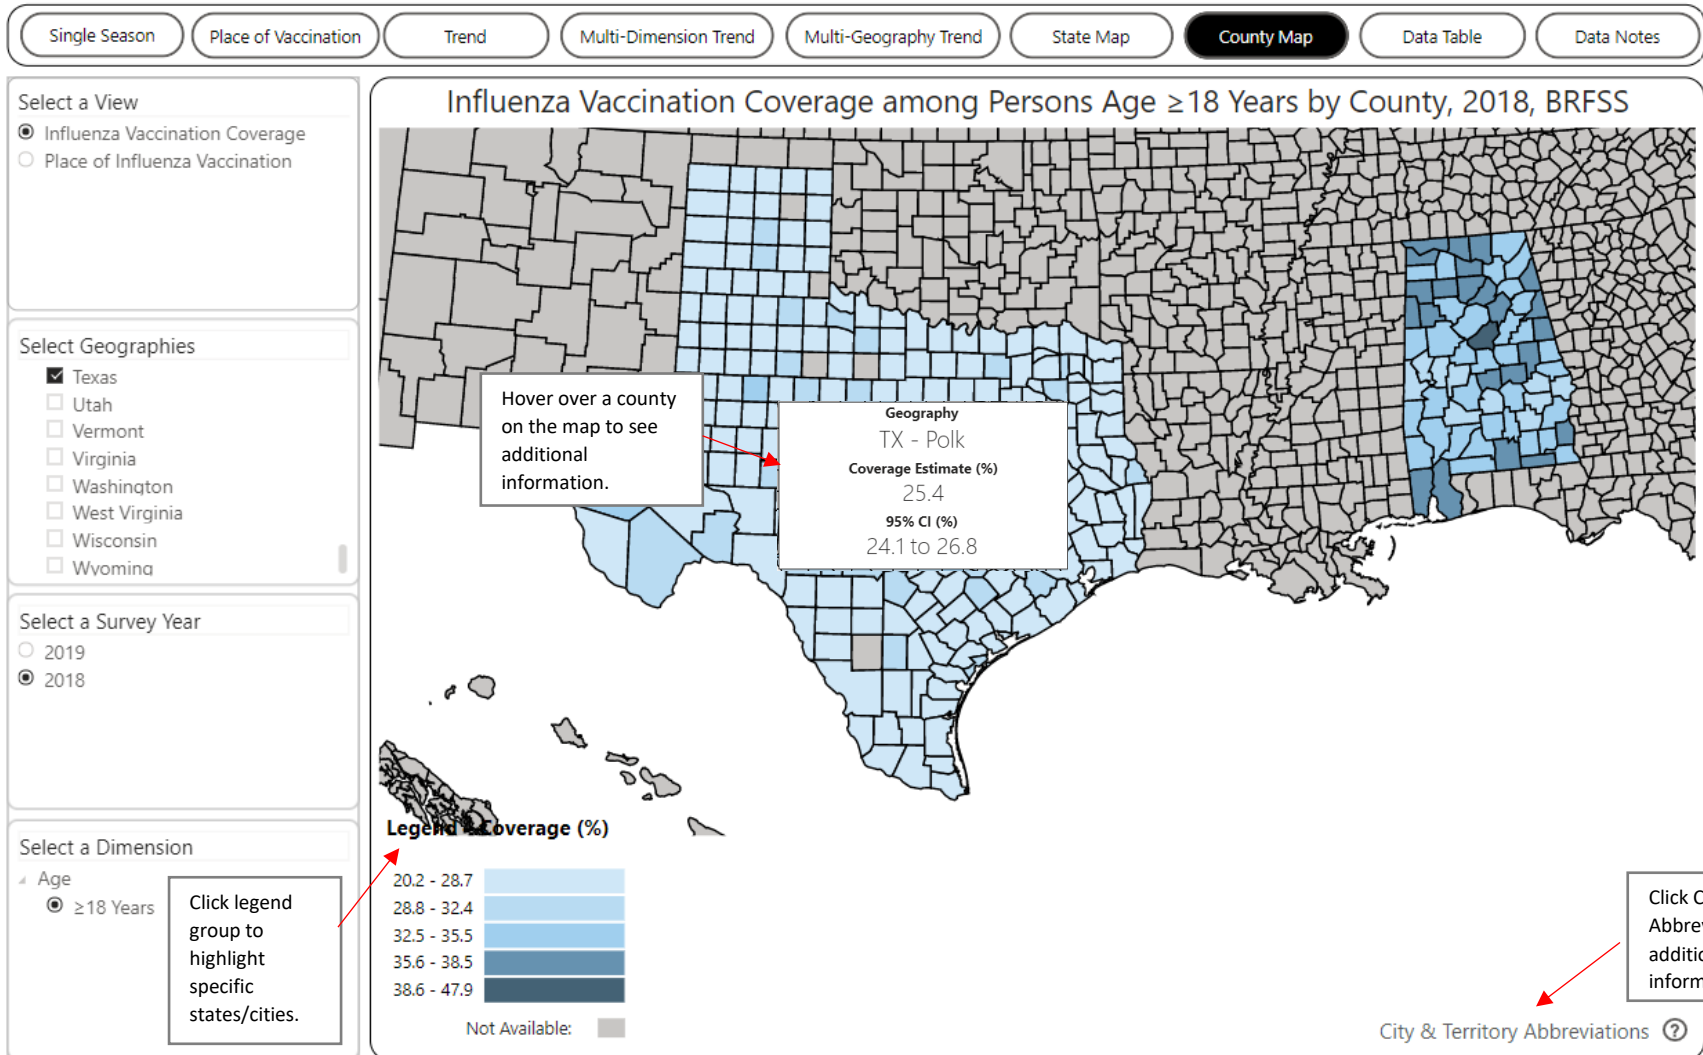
Single Season | Place of Vaccination | Trend | Multi-Dimension Trend | Multi-Geography Trend | State Map | County Map | Data Table | Data Notes

Select a View
Influenza Vaccination Coverage
Place of Influenza Vaccination

Select Geographies
Texas
Utah
Vermont
Virginia
Washington
West Virginia
Wisconsin
Wyoming

Select a Survey Year
2019
2018

Select a Dimension
Age
≥18 Years

Click legend group to highlight specific states/cities.

Influenza Vaccination Coverage among Persons Age ≥18 Years by County, 2018, BRFSS

Hover over a county on the map to see additional information.

Geography
TX - Polk
Coverage Estimate (%)
25.4
95% CI (%)
24.1 to 26.8

Legend Coverage (%)
20.2 - 28.7
28.8 - 32.4
32.5 - 35.5
35.6 - 38.5
38.6 - 47.9
Not Available:

Click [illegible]
Abbre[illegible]
additi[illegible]
inform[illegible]

City & Territory Abbreviations ?